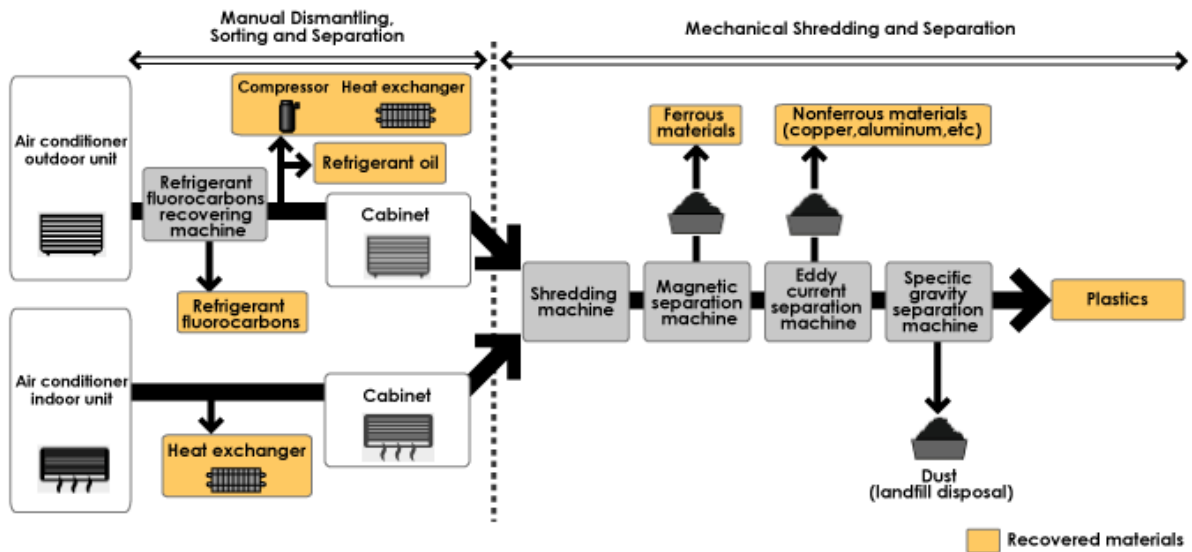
Manual Dismantling, Sorting and Separation

Mechanical Shredding and Separation

Air conditioner outdoor unit

Compressor

Heat exchanger

Refrigerant oil

Refrigerant fluorocarbons recovering machine

Cabinet

Refrigerant fluorocarbons

Air conditioner indoor unit

Cabinet

Heat exchanger

Ferrous materials

Nonferrous materials (copper,aluminum,etc)

Shredding machine

Magnetic separation machine

Eddy current separation machine

Specific gravity separation machine

Plastics

Dust (landfill disposal)

Recovered materials